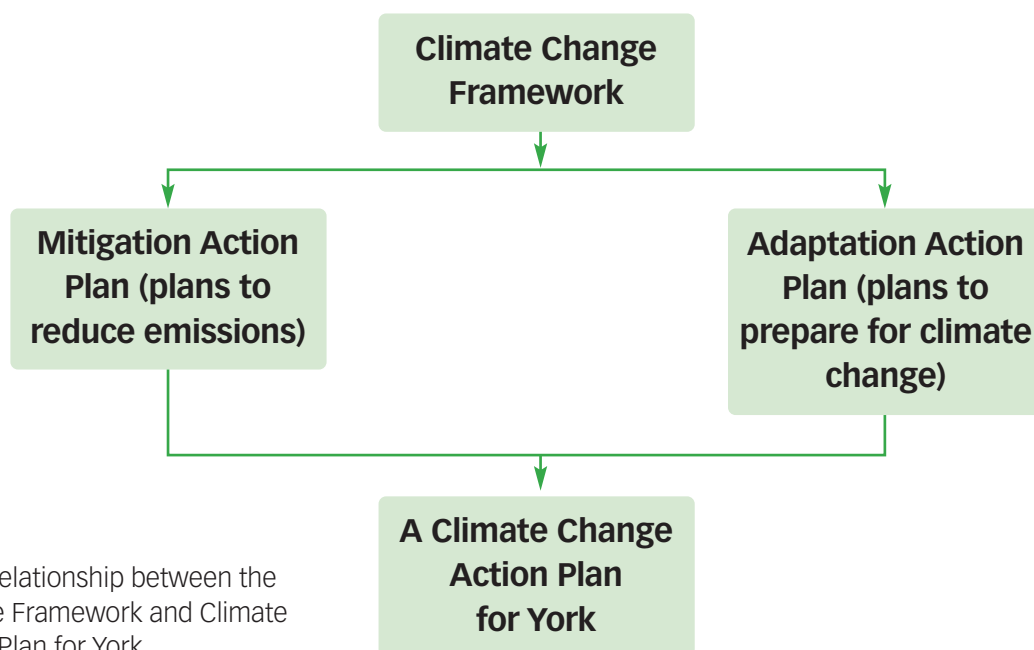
Climate Change Framework

Mitigation Action Plan (plans to reduce emissions)

Adaptation Action Plan (plans to prepare for climate change)

A Climate Change Action Plan for York

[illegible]elationship between the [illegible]e Framework and Climate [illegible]Plan for York